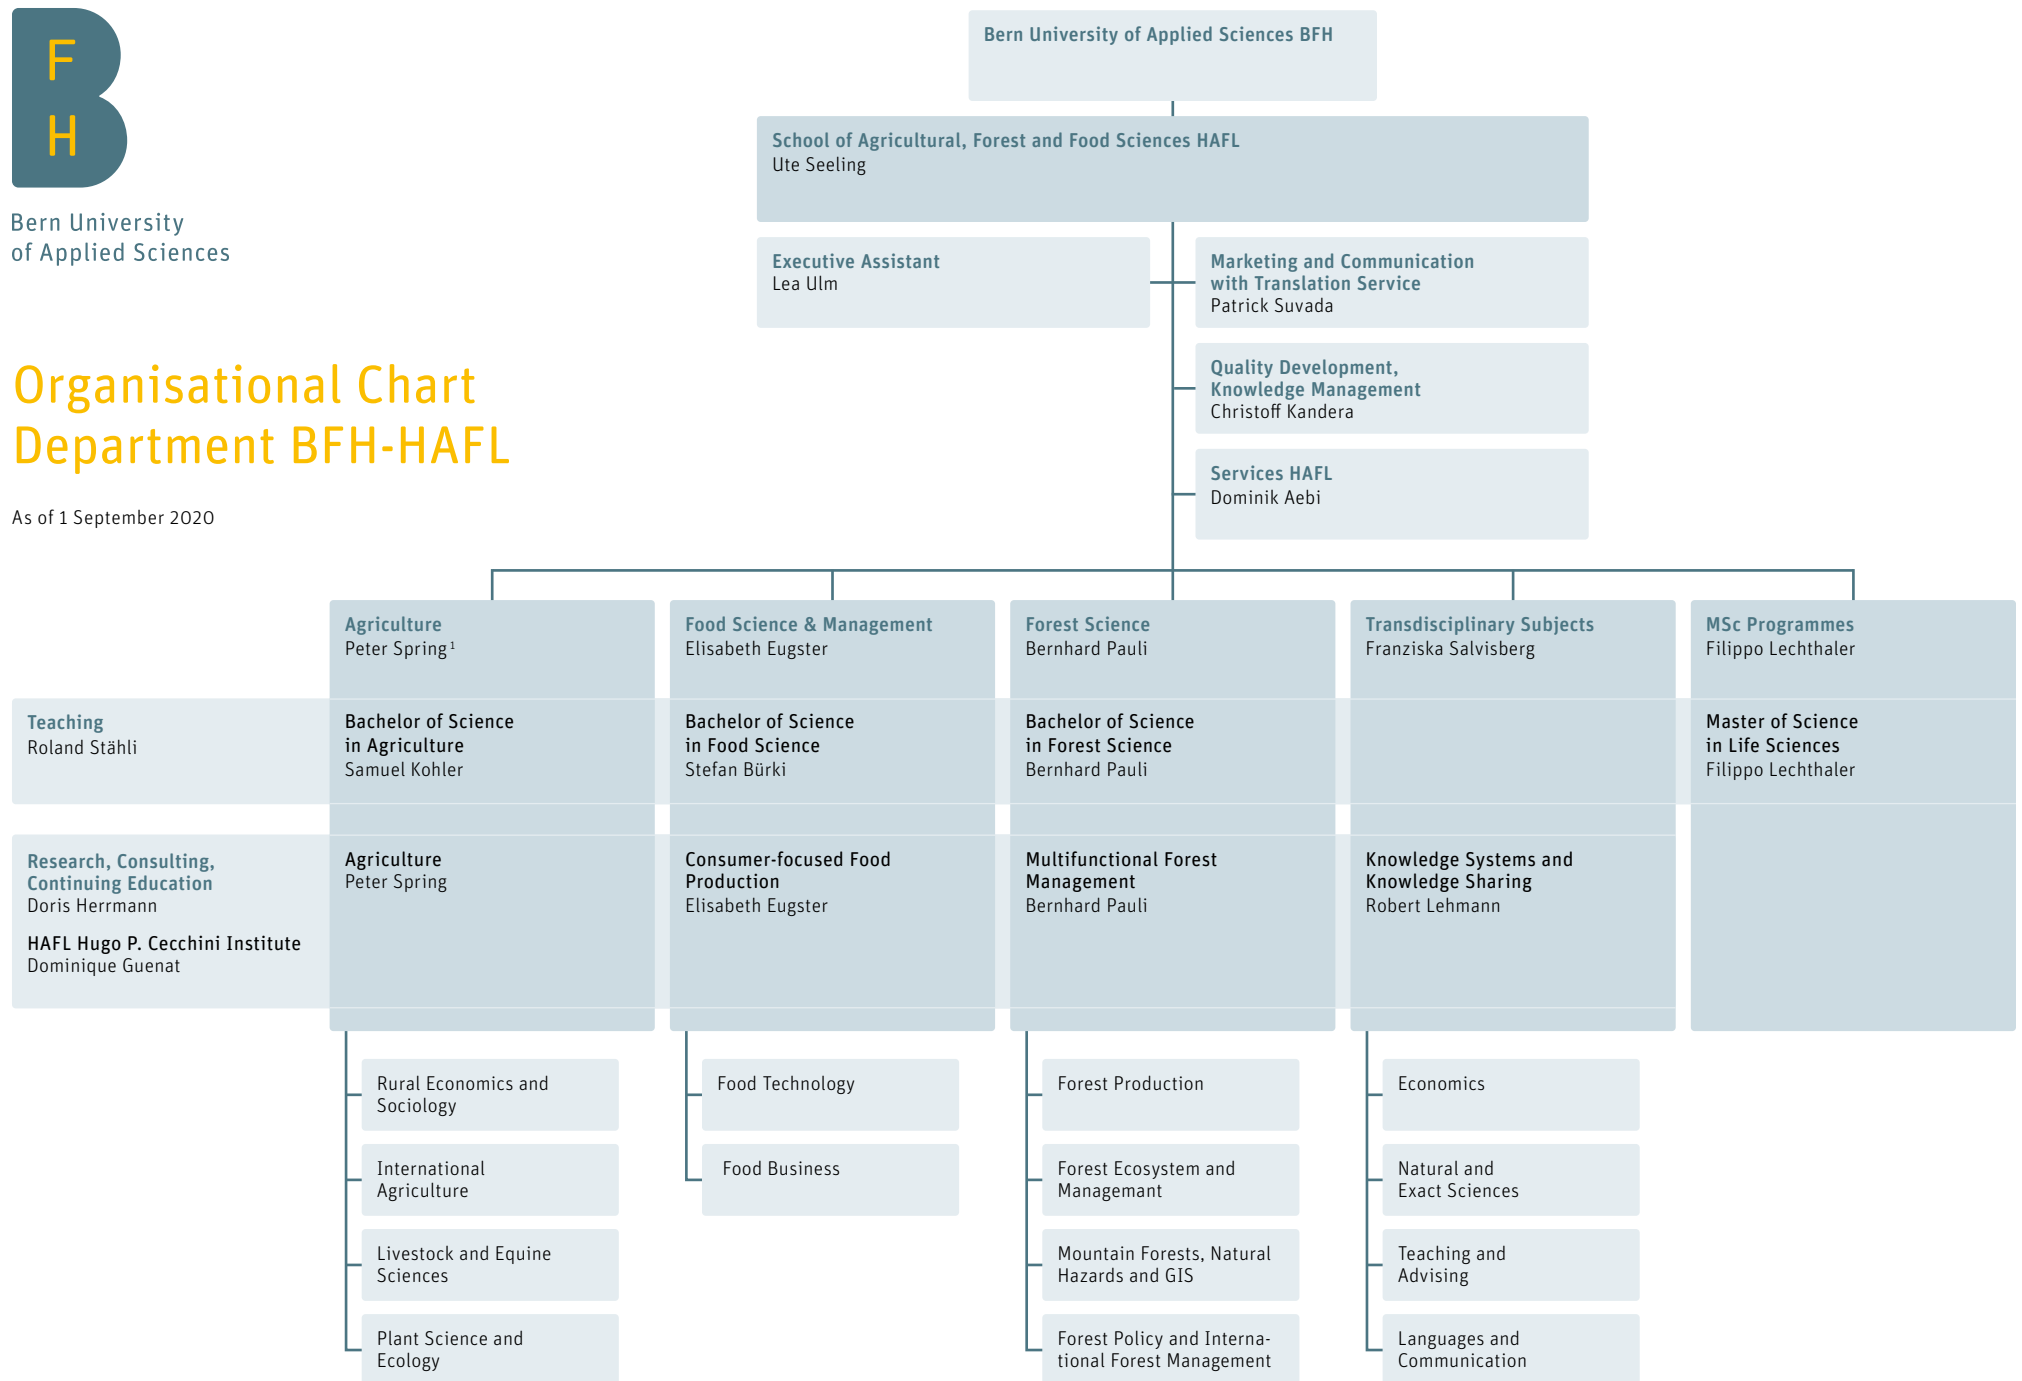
F
H

Bern University
of Applied Sciences

Organisational Chart
Department BFH-HAFL

As of 1 September 2020

Bern University of Applied Sciences BFH

School of Agricultural, Forest and Food Sciences HAFL
Ute Seeling

Executive Assistant
Lea Ulm

Marketing and Communication with Translation Service
Patrick Suvada

Quality Development, Knowledge Management
Christoff Kandera

Services HAFL
Dominik Aebi

Agriculture
Peter Spring$^1$

Food Science & Management
Elisabeth Eugster

Forest Science
Bernhard Pauli

Transdisciplinary Subjects
Franziska Salvisberg

MSc Programmes
Filippo Lechthaler

Teaching
Roland Stähli

Bachelor of Science in Agriculture
Samuel Kohler

Bachelor of Science in Food Science
Stefan Bürki

Bachelor of Science in Forest Science
Bernhard Pauli

Master of Science in Life Sciences
Filippo Lechthaler

Research, Consulting, Continuing Education
Doris Herrmann

HAFL Hugo P. Cecchini Institute
Dominique Guenat

Agriculture
Peter Spring

Consumer-focused Food Production
Elisabeth Eugster

Multifunctional Forest Management
Bernhard Pauli

Knowledge Systems and Knowledge Sharing
Robert Lehmann

Rural Economics and Sociology

International Agriculture

Livestock and Equine Sciences

Plant Science and Ecology

Food Technology

Food Business

Forest Production

Forest Ecosystem and Managemant

Mountain Forests, Natural Hazards and GIS

Forest Policy and International Forest Management

Economics

Natural and Exact Sciences

Teaching and Advising

Languages and Communication